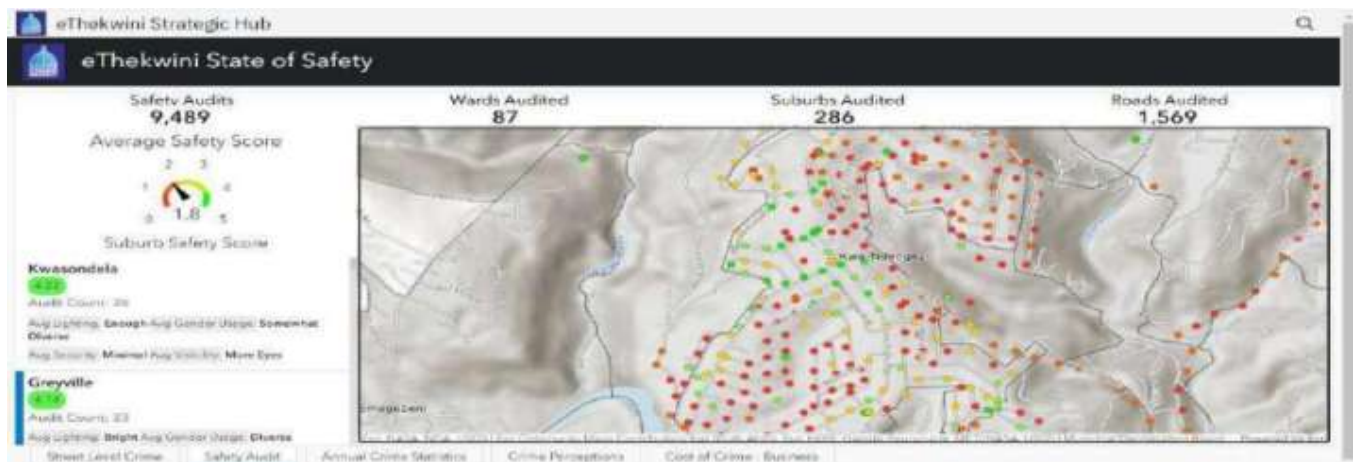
eThekwini Strategic Hub

eThekwini State of Safety

Safety Audits
9,489

Wards Audited
87

Suburbs Audited
286

Roads Audited
1,569

Average Safety Score

1 2 3 4 5 0
1.8

Suburb Safety Score

Kwasondela
4.22
Audit Count: 36
Avg Lighting: Enough Avg Gender Usage: Somewhat Diverse
Avg Security: Minimal Avg Visibility: More Eyes

Greyville
4.14
Audit Count: 33
Avg Lighting: Bright Avg Gender Usage: Diverse

Kwa Nyuswa

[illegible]

Street Level Crime | Safety Audit | Annual Crime Statistics | Crime Perceptions | Cost of Crime - Business